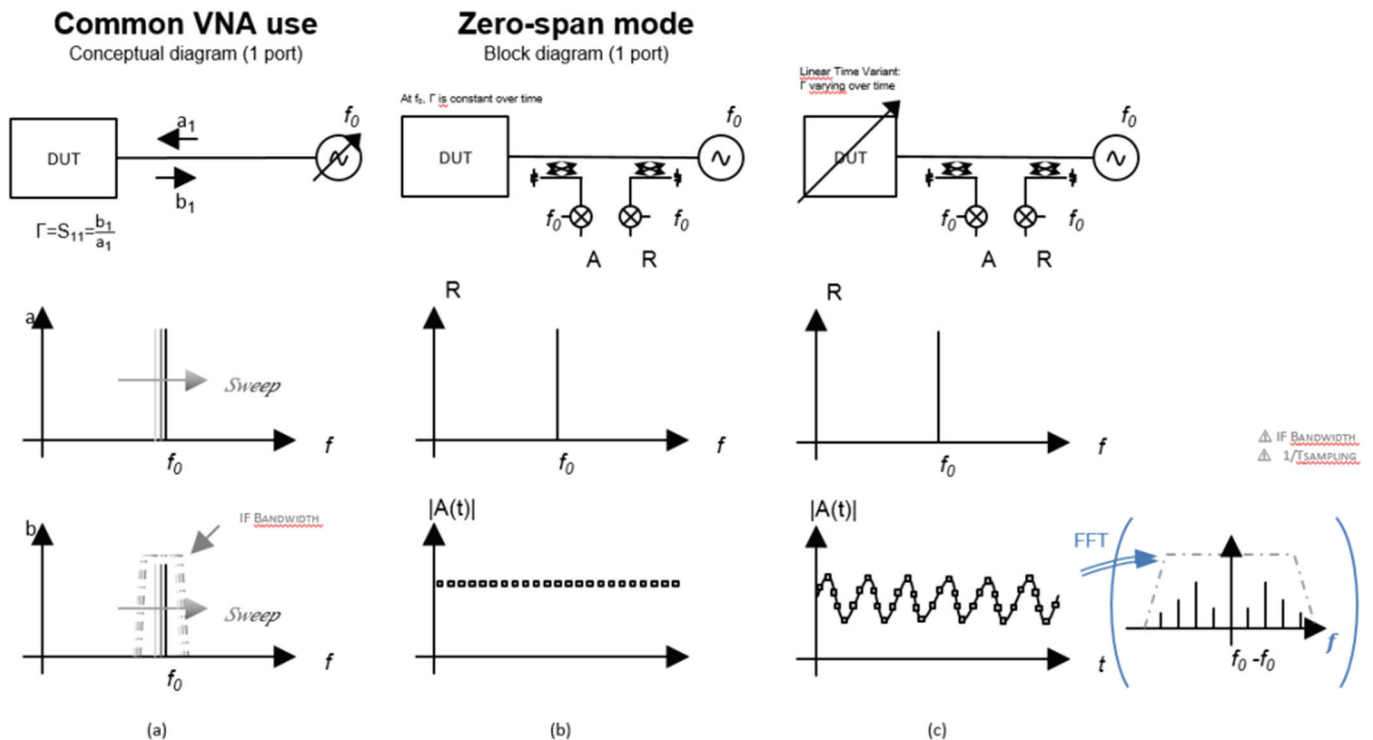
Common VNA use
Conceptual diagram (1 port)

Zero-span mode
Block diagram (1 port)

Linear Time Variant:
Γ varying over time

At $f_0$, Γ is constant over time

DUT
$a_1$
$b_1$
$f_0$
$\Gamma=S_{11}=\frac{b_1}{a_1}$

DUT
$f_0$
$f_0$
$f_0$
A
R

DUT
$f_0$
$f_0$
$f_0$
A
R

a
Sweep
$f$
$f_0$

R
$f$
$f_0$

R
$f$
$f_0$

⚠ IF Bandwidth
⚠ 1/Tsampling

b
IF Bandwidth
Sweep
$f$
$f_0$

|A(t)|

|A(t)|
$t$

FFT
$f_0$ -$f_0$
$f$

(a)

(b)

(c)